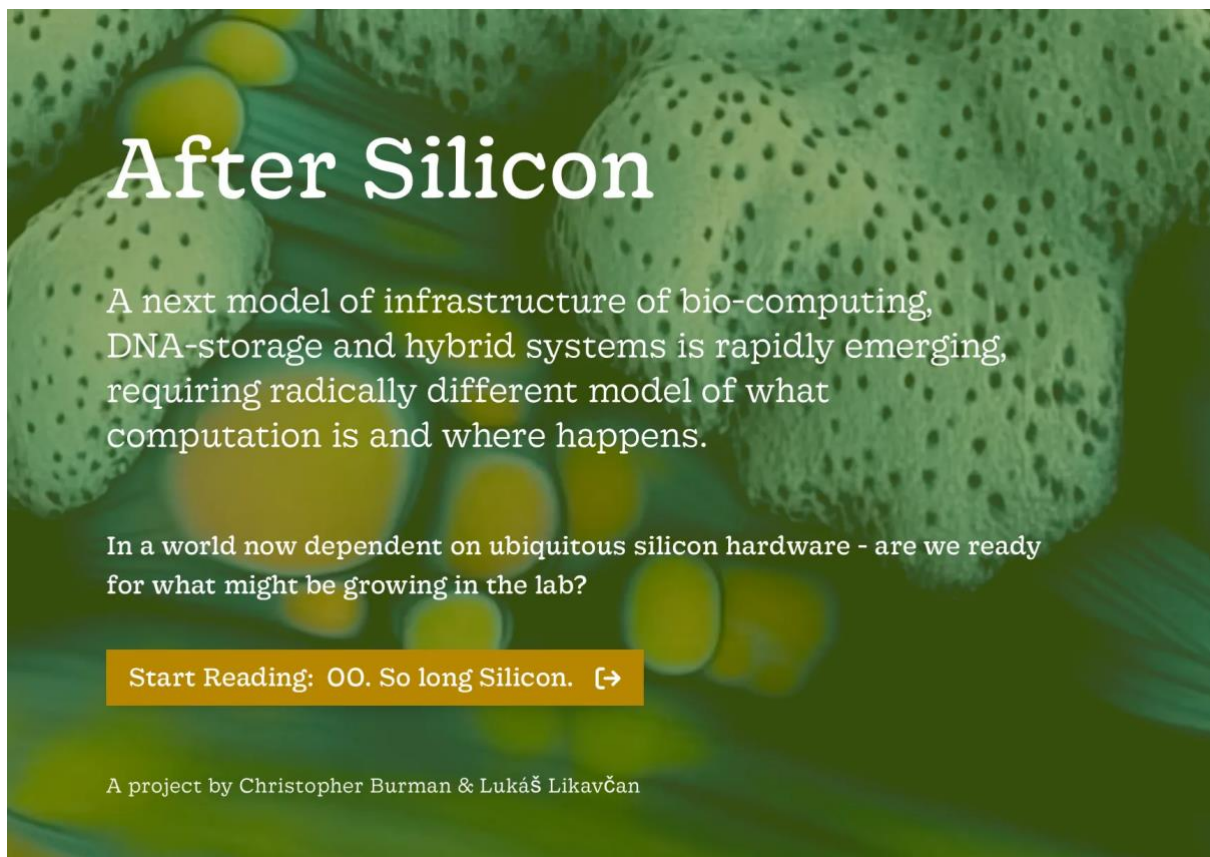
After Silicon

A next model of infrastructure of bio-computing, DNA-storage and hybrid systems is rapidly emerging, requiring radically different model of what computation is and where happens.

In a world now dependent on ubiquitous silicon hardware - are we ready for what might be growing in the lab?

Start Reading: 00. So long Silicon.

A project by Christopher Burman & Lukáš Likavčan